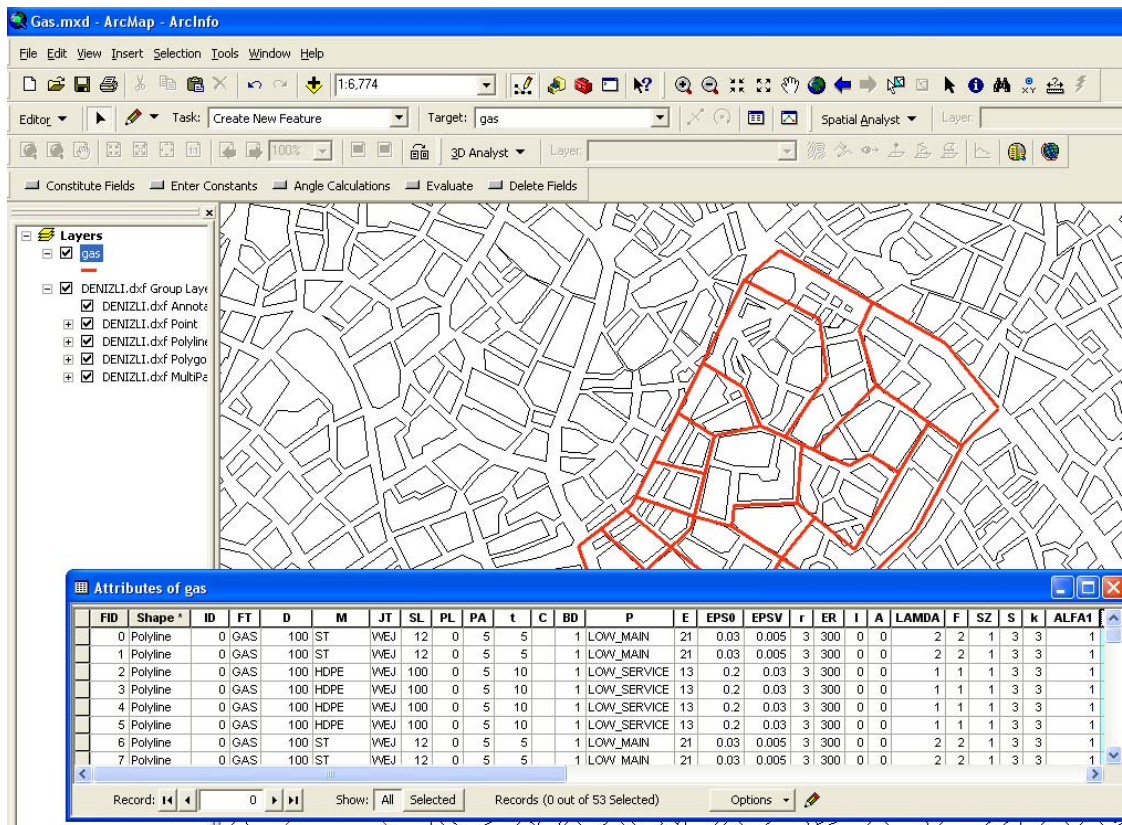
Gas.mxd - ArcMap - ArcInfo

File Edit View Insert Selection Tools Window Help

1:6,774

Editor ▼ Task: Create New Feature Target: gas Spatial Analyst ▼ Layer:

100% 3D Analyst ▼ Layer:

Constitute Fields Enter Constants Angle Calculations Evaluate Delete Fields

Layers
gas
DENIZLI.dxf Group Laye
DENIZLI.dxf Annota
DENIZLI.dxf Point
DENIZLI.dxf Polyline
DENIZLI.dxf Polygo
DENIZLI.dxf MultiPa

Attributes of gas

| FID | Shape * | ID | FT | D | M | JT | SL | PL | PA | t | C | BD | P | E | EPS0 | EPSV | r | ER | I | A | LAMDA | F | SZ | S | k | ALFA1 |
|---|---|---|---|---|---|---|---|---|---|---|---|---|---|---|---|---|---|---|---|---|---|---|---|---|---|---|
| 0 | Polyline | 0 | GAS | 100 | ST | WEJ | 12 | 0 | 5 | 5 | | 1 | LOW_MAIN | 21 | 0.03 | 0.005 | 3 | 300 | 0 | 0 | 2 | 2 | 1 | 3 | 3 | 1 |
| 1 | Polyline | 0 | GAS | 100 | ST | WEJ | 12 | 0 | 5 | 5 | | 1 | LOW_MAIN | 21 | 0.03 | 0.005 | 3 | 300 | 0 | 0 | 2 | 2 | 1 | 3 | 3 | 1 |
| 2 | Polyline | 0 | GAS | 100 | HDPE | WEJ | 100 | 0 | 5 | 10 | | 1 | LOW_SERVICE | 13 | 0.2 | 0.03 | 3 | 300 | 0 | 0 | 1 | 1 | 1 | 3 | 3 | 1 |
| 3 | Polyline | 0 | GAS | 100 | HDPE | WEJ | 100 | 0 | 5 | 10 | | 1 | LOW_SERVICE | 13 | 0.2 | 0.03 | 3 | 300 | 0 | 0 | 1 | 1 | 1 | 3 | 3 | 1 |
| 4 | Polyline | 0 | GAS | 100 | HDPE | WEJ | 100 | 0 | 5 | 10 | | 1 | LOW_SERVICE | 13 | 0.2 | 0.03 | 3 | 300 | 0 | 0 | 1 | 1 | 1 | 3 | 3 | 1 |
| 5 | Polyline | 0 | GAS | 100 | HDPE | WEJ | 100 | 0 | 5 | 10 | | 1 | LOW_SERVICE | 13 | 0.2 | 0.03 | 3 | 300 | 0 | 0 | 1 | 1 | 1 | 3 | 3 | 1 |
| 6 | Polyline | 0 | GAS | 100 | ST | WEJ | 12 | 0 | 5 | 5 | | 1 | LOW_MAIN | 21 | 0.03 | 0.005 | 3 | 300 | 0 | 0 | 2 | 2 | 1 | 3 | 3 | 1 |
| 7 | Polyline | 0 | GAS | 100 | ST | WEJ | 12 | 0 | 5 | 5 | | 1 | LOW_MAIN | 21 | 0.03 | 0.005 | 3 | 300 | 0 | 0 | 2 | 2 | 1 | 3 | 3 | 1 |

Record: 0 Show: All Selected Records (0 out of 53 Selected) Options ▼